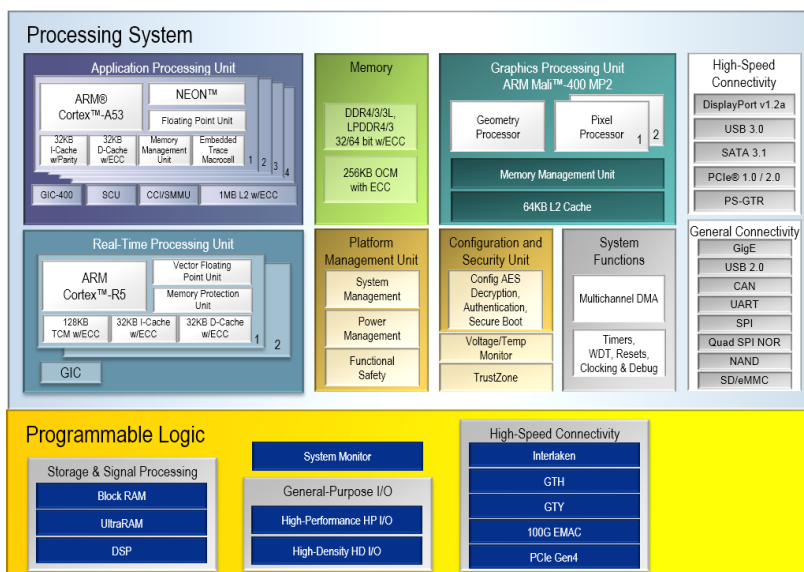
Processing System

Application Processing Unit

ARM® Cortex™-A53

NEON™

Floating Point Unit

32KB I-Cache w/Parity

32KB D-Cache w/ECC

Memory Management Unit

Embedded Trace Macrocell

1 2 3 4

GIC-400

SCU

CCI/SMMU

1MB L2 w/ECC

Memory

DDR4/3/3L, LPDDR4/3 32/64 bit w/ECC

256KB OCM with ECC

Graphics Processing Unit ARM Mali™-400 MP2

Geometry Processor

Pixel Processor

1 2

Memory Management Unit

64KB L2 Cache

High-Speed Connectivity

DisplayPort v1.2a

USB 3.0

SATA 3.1

PCIe® 1.0 / 2.0

PS-GTR

Real-Time Processing Unit

ARM Cortex™-R5

Vector Floating Point Unit

Memory Protection Unit

128KB TCM w/ECC

32KB I-Cache w/ECC

32KB D-Cache w/ECC

1 2

GIC

Platform Management Unit

System Management

Power Management

Functional Safety

Configuration and Security Unit

Config AES Decryption, Authentication, Secure Boot

Voltage/Temp Monitor

TrustZone

System Functions

Multichannel DMA

Timers, WDT, Resets, Clocking & Debug

General Connectivity

GigE

USB 2.0

CAN

UART

SPI

Quad SPI NOR

NAND

SD/eMMC

Programmable Logic

Storage & Signal Processing

Block RAM

UltraRAM

DSP

System Monitor

General-Purpose I/O

High-Performance HP I/O

High-Density HD I/O

High-Speed Connectivity

Interlaken

GTH

GTY

100G EMAC

PCIe Gen4